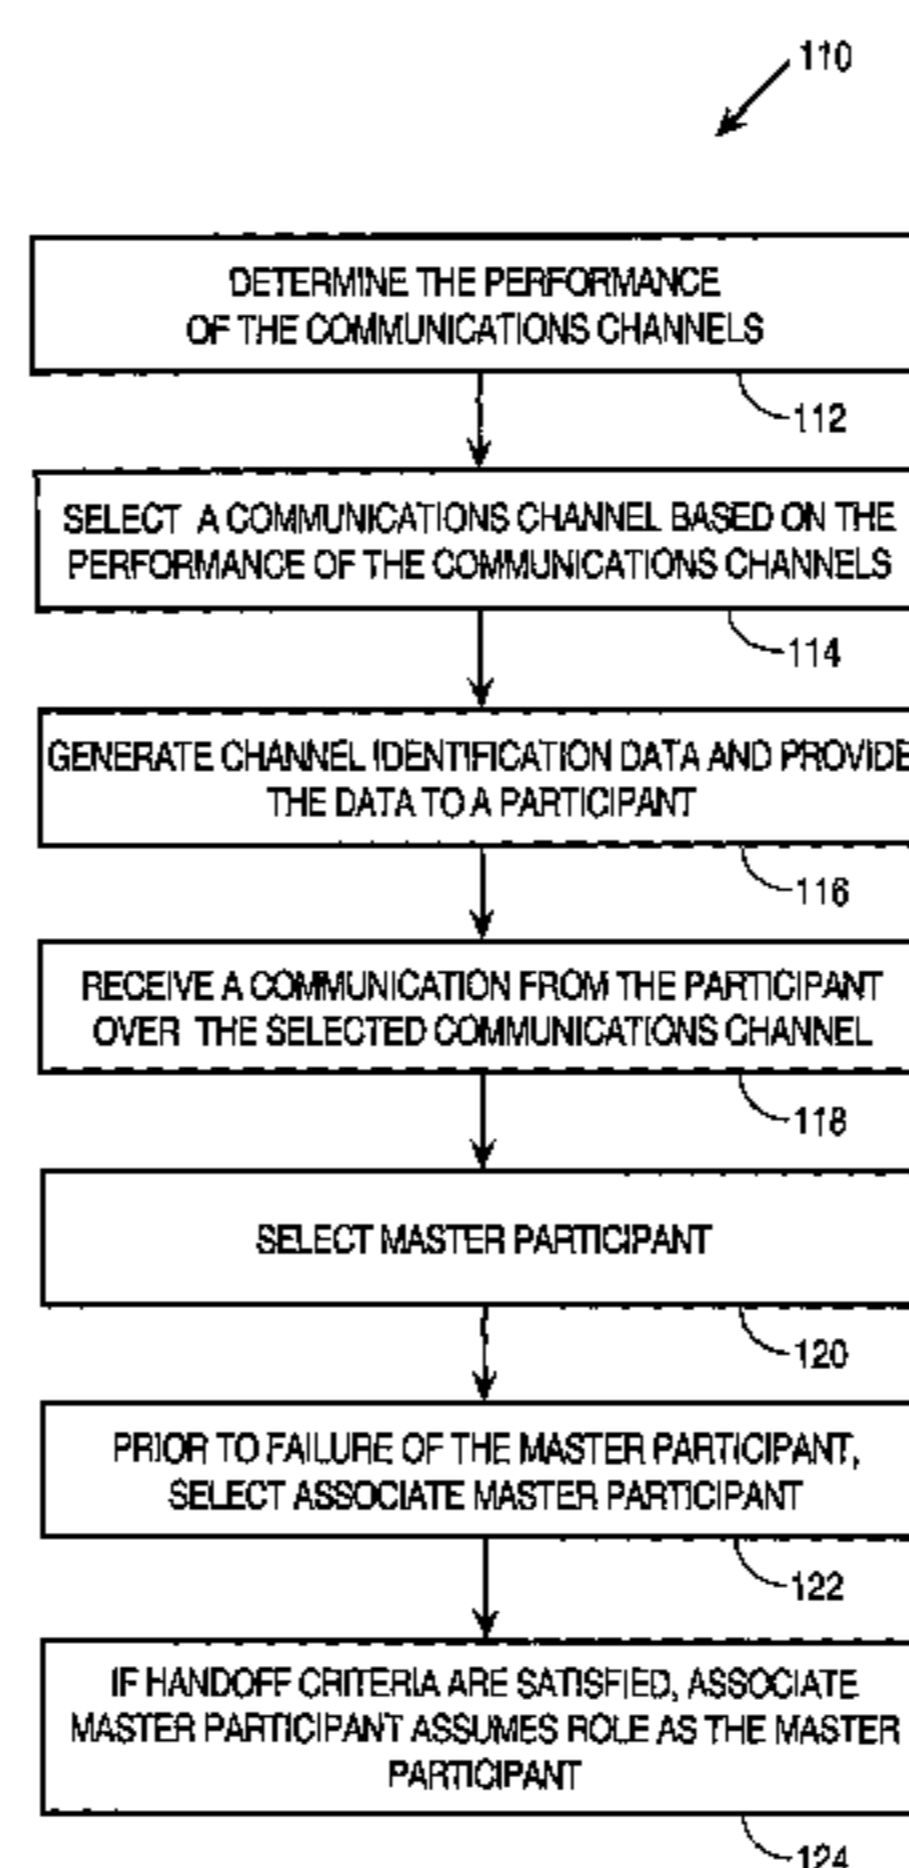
110

DETERMINE THE PERFORMANCE OF THE COMMUNICATIONS CHANNELS

112

SELECT A COMMUNICATIONS CHANNEL BASED ON THE PERFORMANCE OF THE COMMUNICATIONS CHANNELS

114

GENERATE CHANNEL IDENTIFICATION DATA AND PROVIDE THE DATA TO A PARTICIPANT

116

RECEIVE A COMMUNICATION FROM THE PARTICIPANT OVER THE SELECTED COMMUNICATIONS CHANNEL

118

SELECT MASTER PARTICIPANT

120

PRIOR TO FAILURE OF THE MASTER PARTICIPANT, SELECT ASSOCIATE MASTER PARTICIPANT

122

IF HANDOFF CRITERIA ARE SATISFIED, ASSOCIATE MASTER PARTICIPANT ASSUMES ROLE AS THE MASTER PARTICIPANT

124